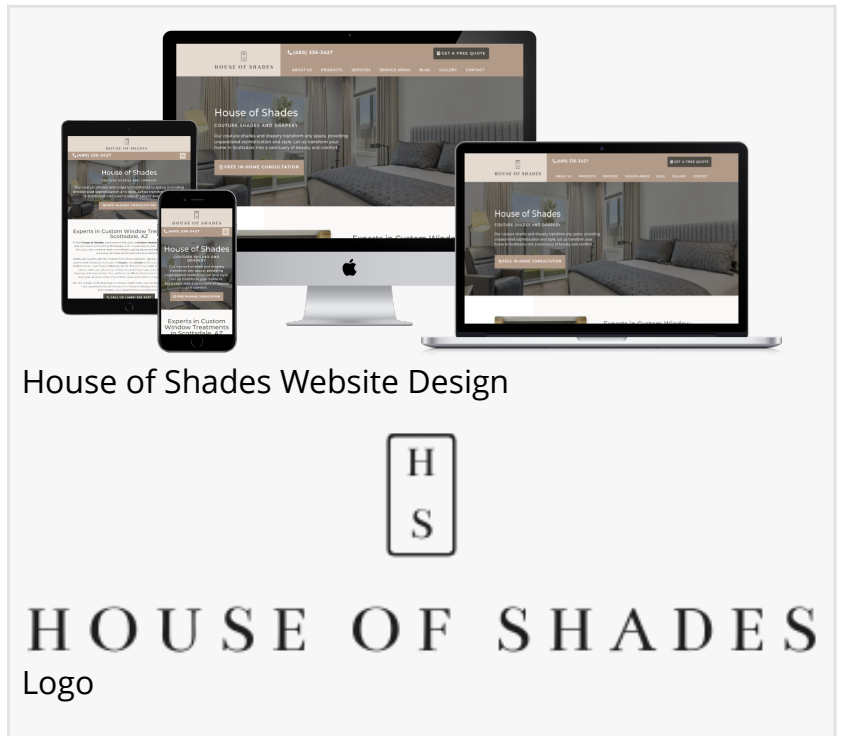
HOUSE OF SHADES
(480) 336-3427
GET A FREE QUOTE
ABOUT US PRODUCTS SERVICES SERVICE AREAS BLOG GALLERY CONTACT

House of Shades
COUTURE SHADES AND DRAPERY
Our couture shades and drapery transform any space, providing unparalleled sophistication and style. Let us transform your home in Scottsdale into a sanctuary of beauty and comfort.
FREE IN-HOME CONSULTATION

Experts in Custom Window

House of Shades
COUTURE SHADES AND DRAPERY
Our couture shades and drapery transform any space, providing unparalleled sophistication and style. Let us transform your home in Scottsdale into a sanctuary of beauty and comfort.
FREE IN-HOME CONSULTATION
Experts in Custom Window

House of Shades
Experts in Custom Window Treatments Scottsdale, AZ

House of Shades
Experts in Custom Window Treatments In Scottsdale, AZ

House of Shades Website Design

H
S

HOUSE OF SHADES
Logo